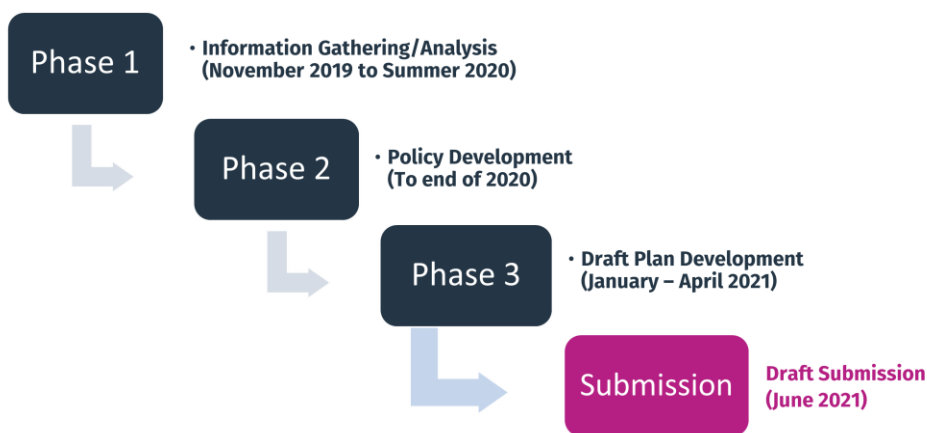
Phase 1

• Information Gathering/Analysis (November 2019 to Summer 2020)

Phase 2

• Policy Development (To end of 2020)

Phase 3

• Draft Plan Development (January – April 2021)

Submission

Draft Submission (June 2021)